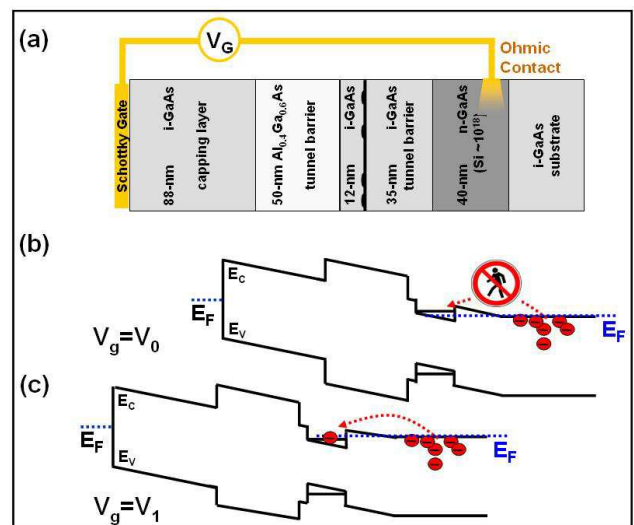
(a)

$V_G$

Ohmic Contact

Schottky Gate

88-nm i-GaAs capping layer

50-nm $Al_{0.4}Ga_{0.6}As$ tunnel barrier

12-nm i-GaAs

35-nm i-GaAs tunnel barrier

40-nm n-GaAs (Si ~$10^{18}$)

i-GaAs substrate

(b)

$E_C$

$E_F$

$E_V$

$E_F$

$V_g=V_0$

(c)

$E_C$

$E_F$

$E_V$

$E_F$

$V_g=V_1$